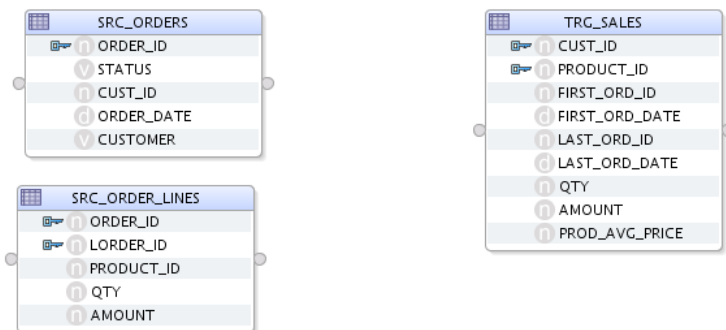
SRC_ORDERS

n ORDER_ID
v STATUS
n CUST_ID
d ORDER_DATE
v CUSTOMER

SRC_ORDER_LINES

n ORDER_ID
n LORDER_ID
n PRODUCT_ID
n QTY
n AMOUNT

TRG_SALES

n CUST_ID
n PRODUCT_ID
n FIRST_ORD_ID
d FIRST_ORD_DATE
n LAST_ORD_ID
d LAST_ORD_DATE
n QTY
n AMOUNT
n PROD_AVG_PRICE